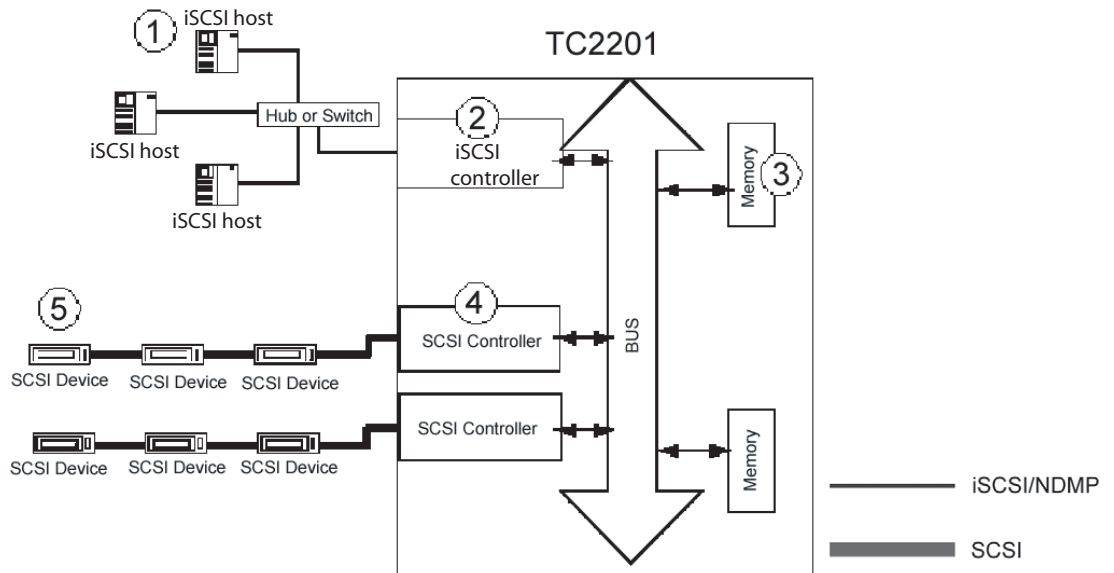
1 iSCSI host

TC2201

iSCSI host

Hub or Switch

2 iSCSI controller

Memory 3

iSCSI host

5

4 SCSI Controller

BUS

SCSI Device SCSI Device SCSI Device

SCSI Controller

Memory

SCSI Device SCSI Device SCSI Device

iSCSI/NDMP

SCSI